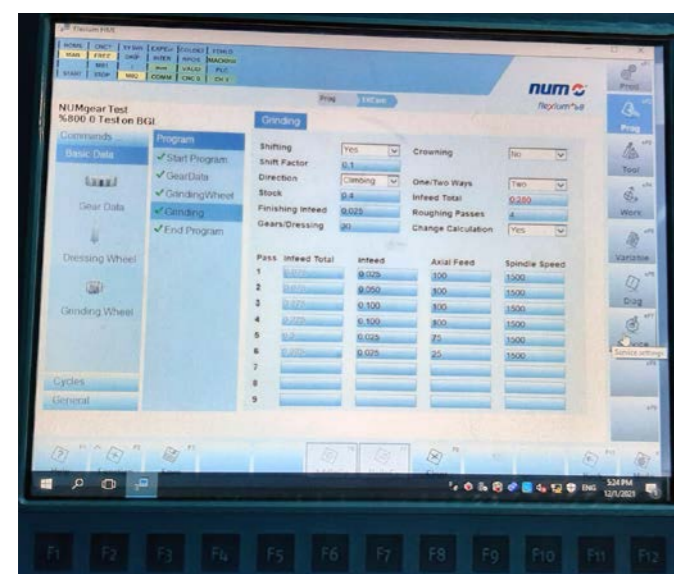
Flexium HMI

| HOME | CNC1 | SYSTEM | EXPERT | COLOR | STATUS |
|---|---|---|---|---|---|
| MAIN | FREE | OKOP | INTER | MPOS | MACHINE |
| | MB1 | | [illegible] | VALID | PLC |
| START | STOP | MIQ | COMM | CNC 0 | CH 1 |

num
flexium+68

Prog
EdCam

NUMgear Test
%800.0 Test on BGL

Commands
Basic Data
Gear Data
Dressing Wheel
Grinding Wheel
Cycles
General

Program
✓Start Program
✓GearData
✓GrindingWheel
✓Grinding
✓End Program

Grinding

Shifting: Yes
Shift Factor: 0.1
Direction: Climbing
Stock: 0.4
Finishing Infeed: 0.025
Gears/Dressing: 20

Crowning: No
One/Two Ways: Two
Infeed Total: 0.200
Roughing Passes: 4
Change Calculation: Yes

| Pass | Infeed Total | Infeed | Axial Feed | Spindle Speed |
|---|---|---|---|---|
| 1 | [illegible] | 0.025 | 100 | 1500 |
| 2 | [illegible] | 0.050 | 100 | 1500 |
| 3 | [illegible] | 0.100 | 100 | 1500 |
| 4 | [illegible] | 0.100 | 100 | 1500 |
| 5 | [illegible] | 0.025 | 75 | 1500 |
| 6 | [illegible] | 0.025 | 25 | 1500 |
| 7 | | | | |
| 8 | | | | |
| 9 | | | | |

Prog
Tool
Work
Variable
Diag
Service
Service settings

5:24 PM
12/1/2021
ENG

F1 F2 F3 F4 F5 F6 F7 F8 F9 F10 F11 F12